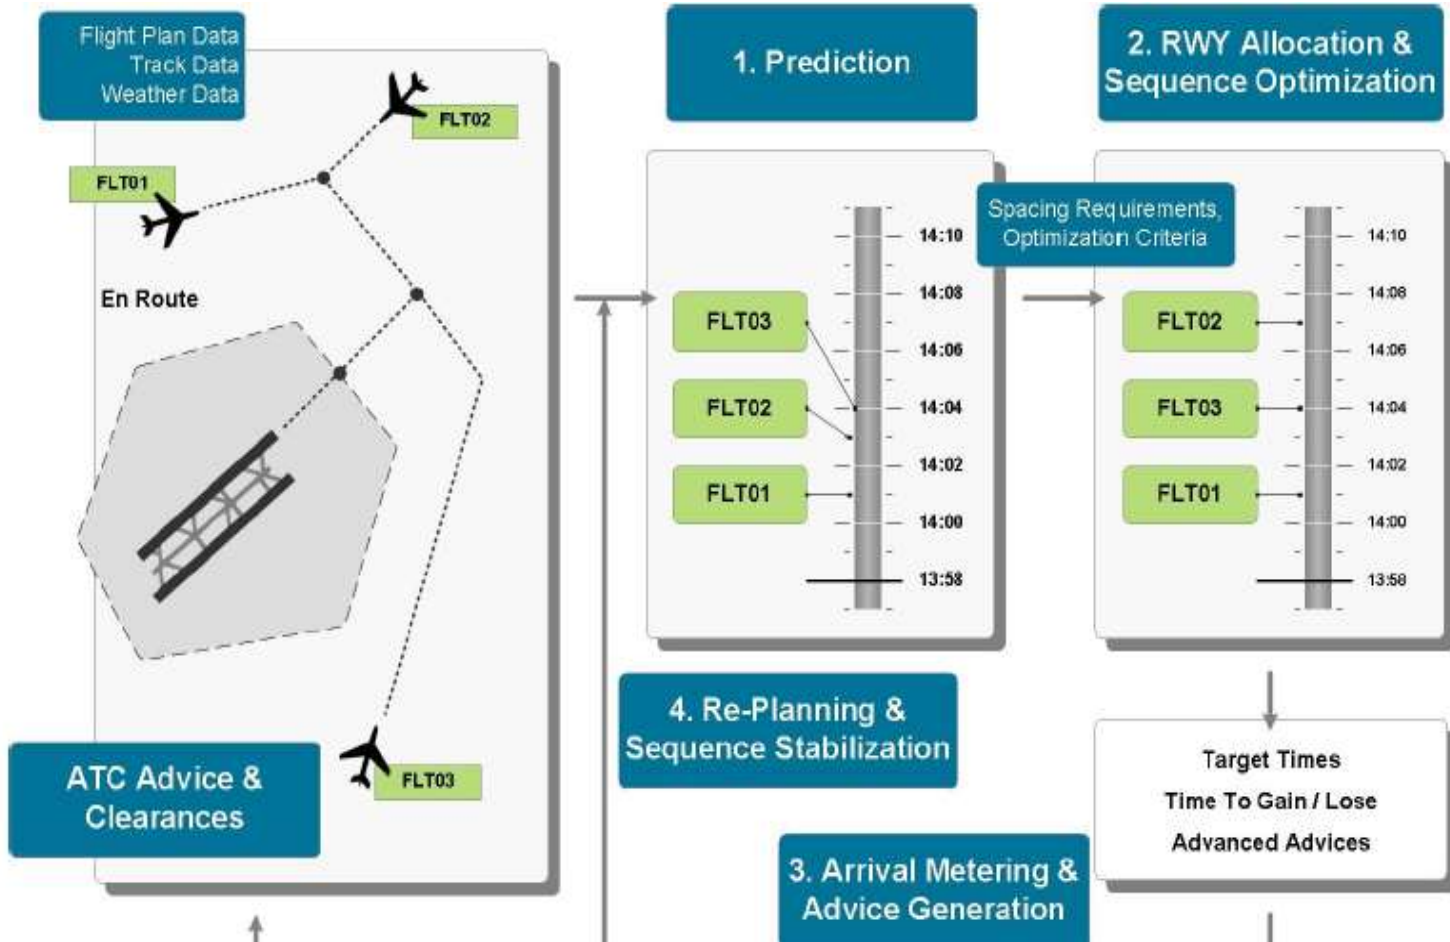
Flight Plan Data
Track Data
Weather Data

FLT02

FLT01

En Route

FLT03

ATC Advice & Clearances

1. Prediction

FLT03
FLT02
FLT01

14:10
14:08
14:06
14:04
14:02
14:00
13:58

2. RWY Allocation & Sequence Optimization

Spacing Requirements, Optimization Criteria

FLT02
FLT03
FLT01

14:10
14:08
14:06
14:04
14:02
14:00
13:58

4. Re-Planning & Sequence Stabilization

Target Times
Time To Gain / Lose
Advanced Advices

3. Arrival Metering & Advice Generation